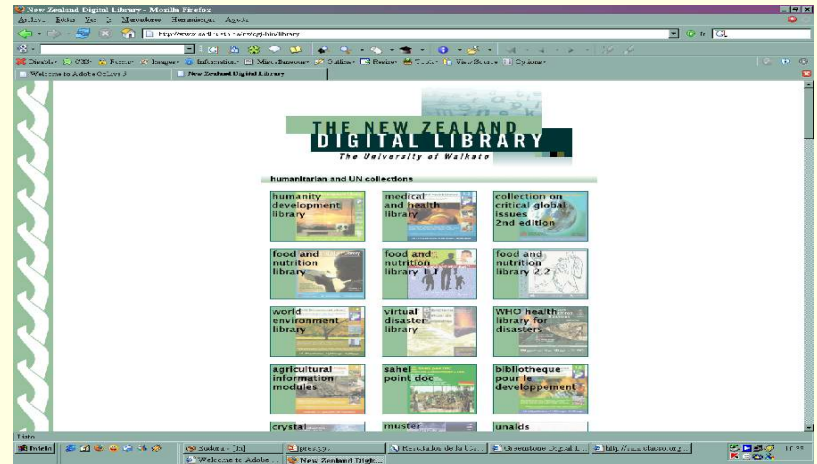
New Zealand Digital Library - Mozilla Firefox
Archivo Editar Ver Ir Marcadores Herramientas Ayuda
http://www.nzdl.org/cgi-bin/library
Welcome to Adobe GoLive 5
New Zealand Digital Library
THE NEW ZEALAND
DIGITAL LIBRARY
The University of Waikato
humanitarian and UN collections
humanity development library
medical and health library
collection on critical global issues 2nd edition
food and nutrition library
food and nutrition library 1.1
food and nutrition library 2.2
world environment library
virtual disaster library
WHO health library for disasters
agricultural information modules
sahel point doc
bibliotheque pour le developpement
crystal
muster
unaids
Listo
Inicio
Sodera - [b]
prensa
Resultados de la bús...
Greenstone Digital L...
http://www.ebasco.org...
Welcome to Adobe...
New Zealand Digit...